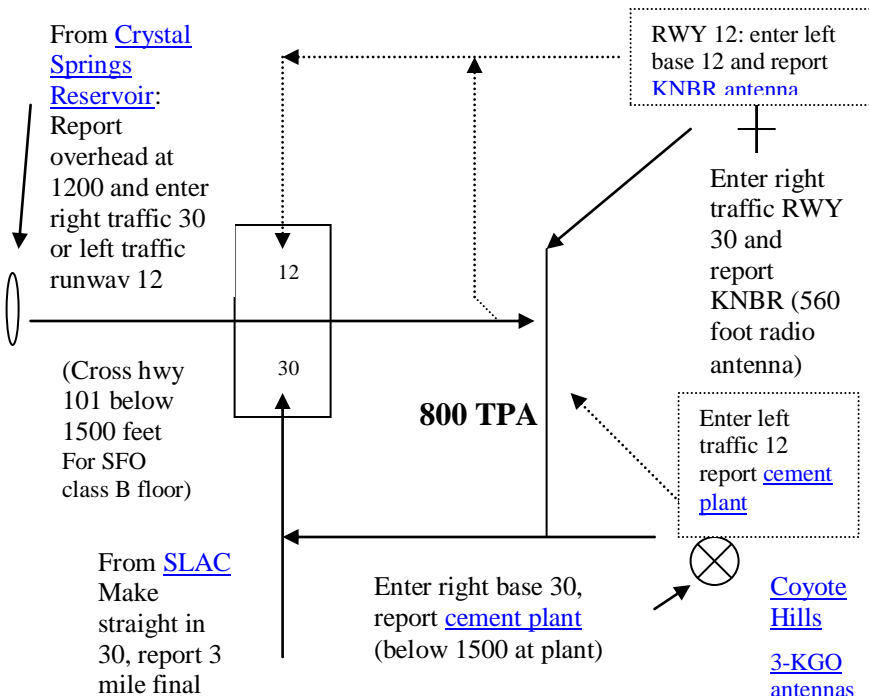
From Crystal Springs Reservoir: Report overhead at 1200 and enter right traffic 30 or left traffic runway 12

RWY 12: enter left base 12 and report KNBR antenna

12

30

Enter right traffic RWY 30 and report KNBR (560 foot radio antenna)

(Cross hwy 101 below 1500 feet For SFO class B floor)

800 TPA

Enter left traffic 12 report cement plant

From SLAC Make straight in 30, report 3 mile final

Enter right base 30, report cement plant (below 1500 at plant)

Coyote Hills

3-KGO antennas